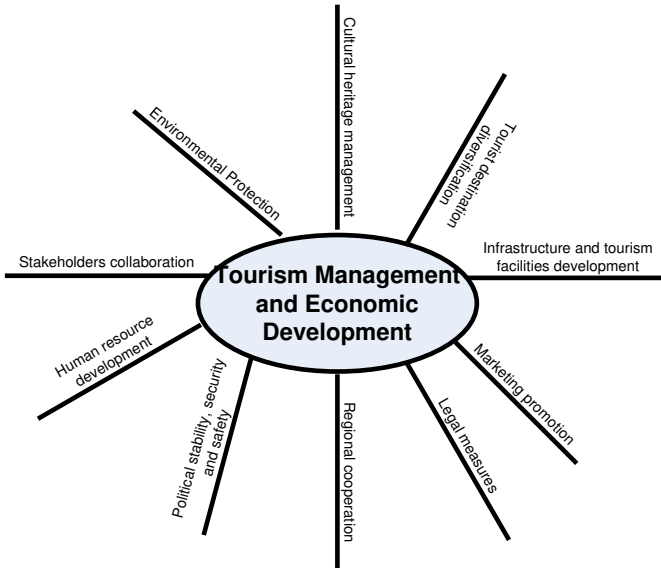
Tourism Management and Economic Development

Cultural heritage management

Tourist destination diversification

Infrastructure and tourism facilities development

Marketing promotion

Legal measures

Regional cooperation

Political stability, security and safety

Human resource development

Stakeholders collaboration

Environmental Protection